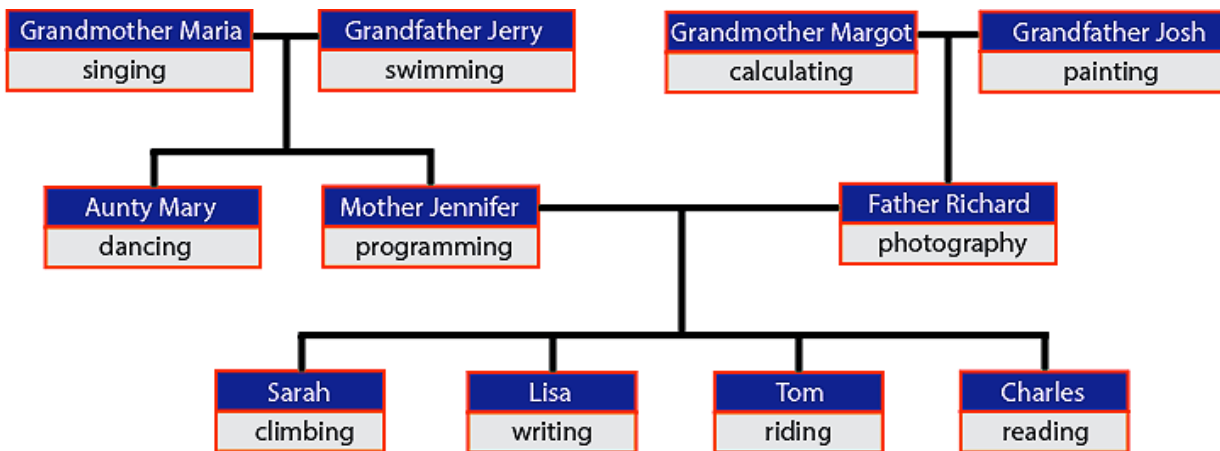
Grandmother Maria
singing

Grandfather Jerry
swimming

Grandmother Margot
calculating

Grandfather Josh
painting

Aunty Mary
dancing

Mother Jennifer
programming

Father Richard
photography

Sarah
climbing

Lisa
writing

Tom
riding

Charles
reading